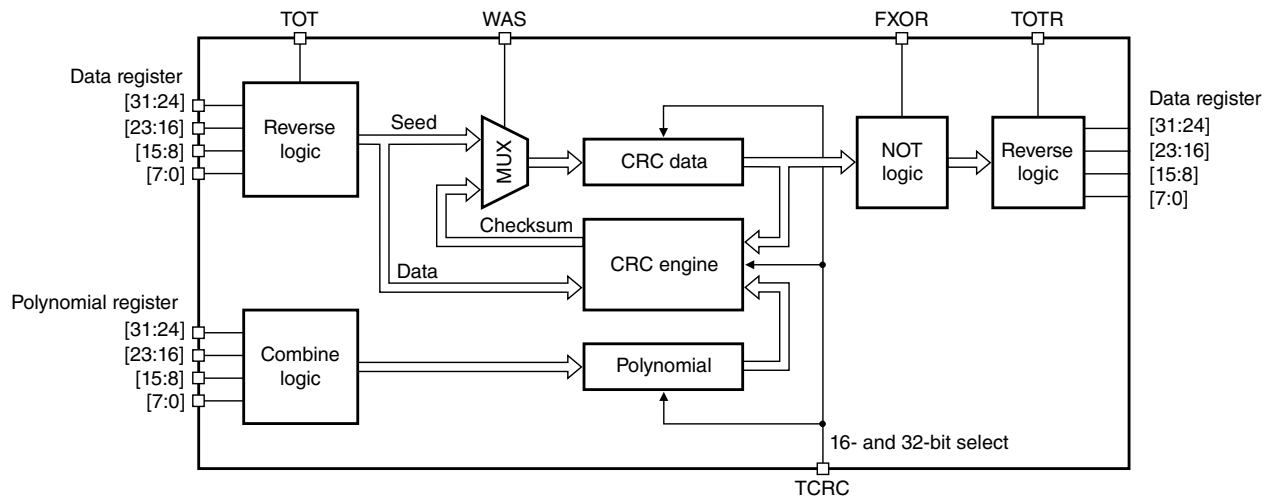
TOT
WAS
FXOR
TOTR

Data register
[31:24]
[23:16]
[15:8]
[7:0]

Reverse logic

Seed

MUX

CRC data

NOT logic

Reverse logic

Data register
[31:24]
[23:16]
[15:8]
[7:0]

Checksum

CRC engine

Data

Polynomial register
[31:24]
[23:16]
[15:8]
[7:0]

Combine logic

Polynomial

16- and 32-bit select

TCRC